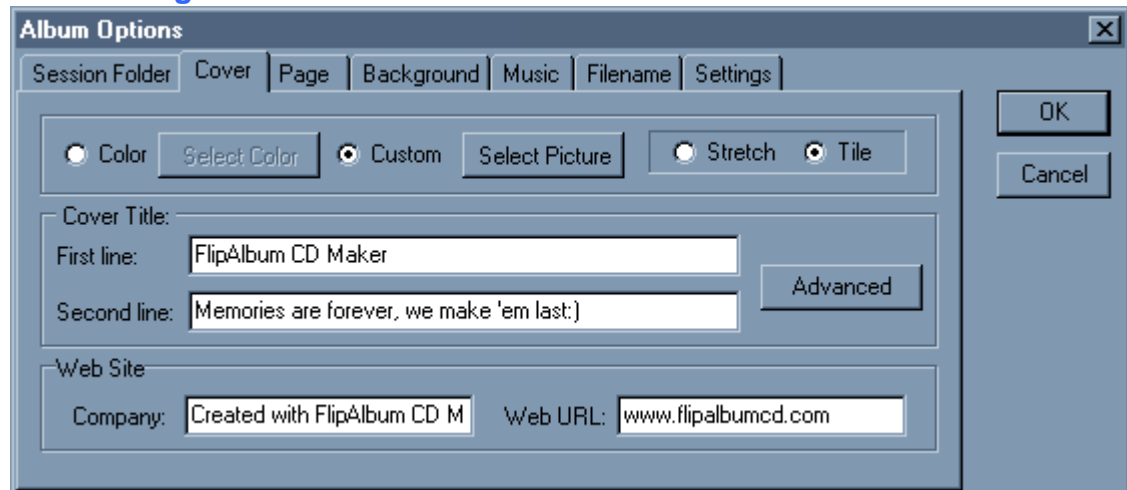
Album Options

Session Folder | Cover | Page | Background | Music | Filename | Settings

OK
Cancel

Color  Select Color  Custom  Select Picture  Stretch  Tile

Cover Title:
First line: FlipAlbum CD Maker
Second line: Memories are forever, we make 'em last:)
Advanced

Web Site
Company: Created with FlipAlbum CD M  Web URL: www.flipalbumcd.com